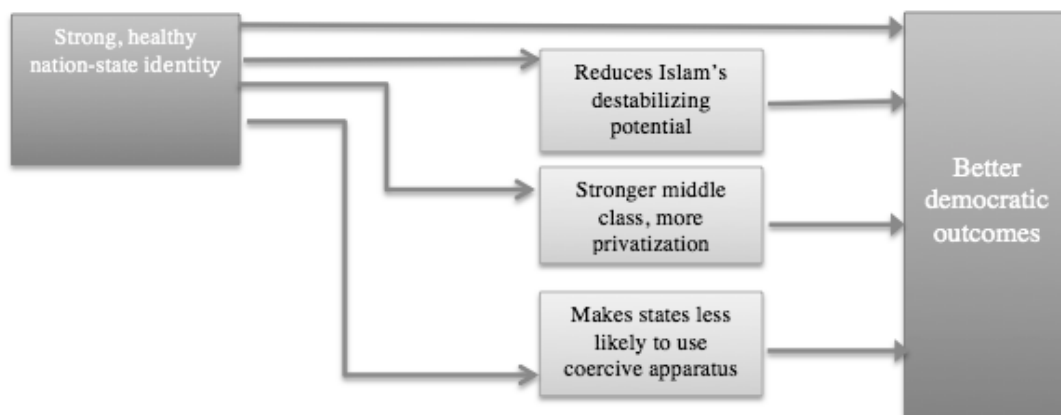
Strong, healthy nation-state identity

Reduces Islam's destabilizing potential

Stronger middle class, more privatization

Makes states less likely to use coercive apparatus

Better democratic outcomes